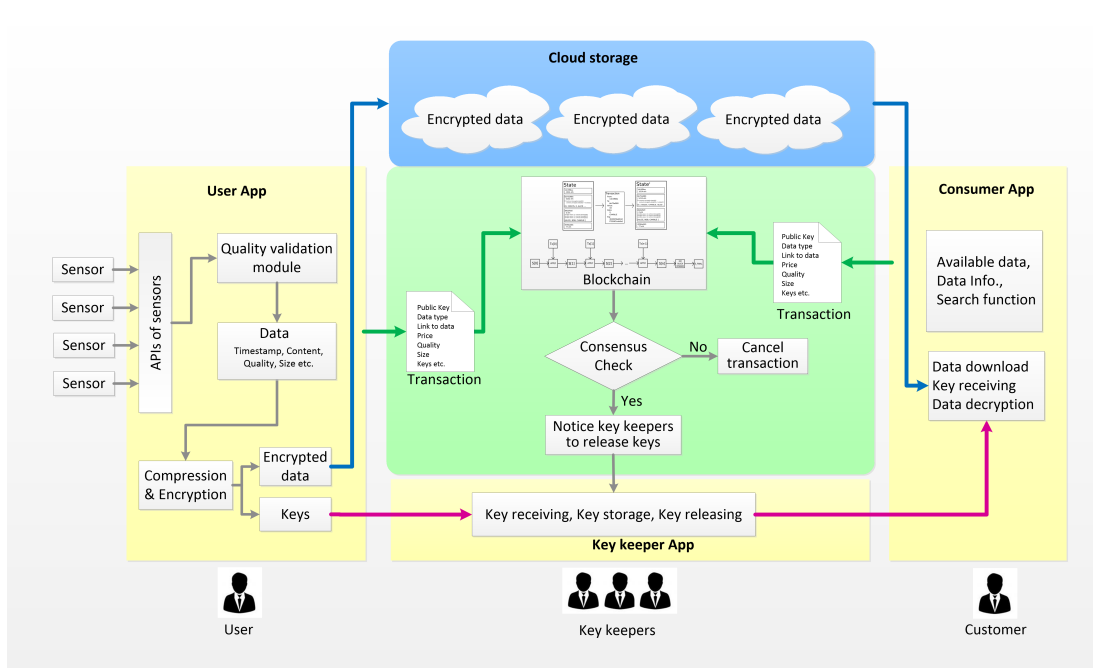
Cloud storage

Encrypted data

Encrypted data

Encrypted data

User App

Sensor

Sensor

Sensor

Sensor

APIs of sensors

Quality validation module

Data

Timestamp, Content, Quality, Size etc.

Compression & Encryption

Encrypted data

Keys

Public Key
Data type
Link to data
Price
Quality
Size
Keys etc.

Transaction

Blockchain

Consensus Check

No

Cancel transaction

Yes

Notice key keepers to release keys

Public Key
Data type
Link to data
Price
Quality
Size
Keys etc.

Transaction

Consumer App

Available data, Data Info., Search function

Data download
Key receiving
Data decryption

Key receiving, Key storage, Key releasing

Key keeper App

User

Key keepers

Customer